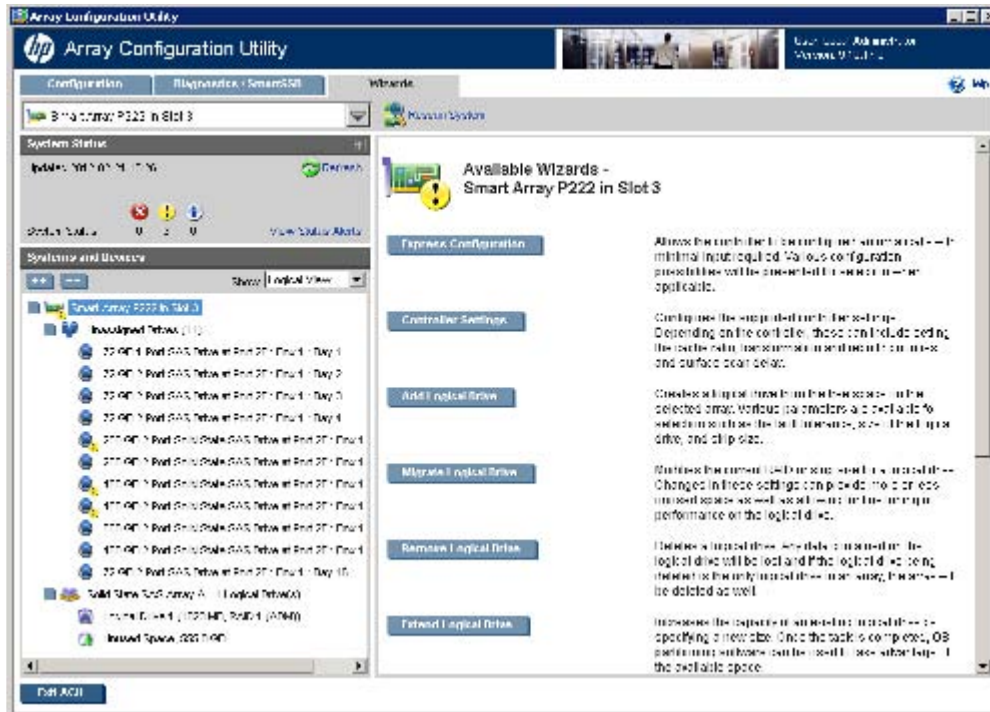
Array Configuration Utility

Array Configuration Utility

Configuration | Diagnostics / SmartSSD | Wizards

Smart Array P222 in Slot 3

Rescan System

System Status

Updated: 2012-02-21 17:36

Refresh

Status Totals 0 2 0

View Status Alerts

Systems and Devices

++ --

Show Logical View

Smart Array P222 in Slot 3

Unassigned Drives (11)

72 GB 2 Port SAS Drive at Port 2I : Box 1 : Bay 1

72 GB 2 Port SAS Drive at Port 2I : Box 1 : Bay 2

72 GB 2 Port SAS Drive at Port 2I : Box 1 : Bay 3

72 GB 2 Port SAS Drive at Port 2I : Box 1 : Bay 4

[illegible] GB 2 Port Solid State SAS Drive at Port 2I : Box 1

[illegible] GB 2 Port Solid State SAS Drive at Port 2I : Box 1

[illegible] GB 2 Port Solid State SAS Drive at Port 2I : Box 1

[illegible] GB 2 Port Solid State SAS Drive at Port 2I : Box 1

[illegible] GB 2 Port Solid State SAS Drive at Port 2I : Box 1

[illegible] GB 2 Port Solid State SAS Drive at Port 2I : Box 1

72 GB 2 Port SAS Drive at Port 2I : Box 1 : Bay 10

Solid State SAS Array A (1 Logical Drive(s))

Logical Drive 1 ([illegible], RAID 1 (ADM))

Unused Space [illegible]

Available Wizards - Smart Array P222 in Slot 3

Express Configuration

Allows the controller to be configured automatically with minimal input required. Various configuration possibilities will be presented for selection when applicable.

Controller Settings

Configures the supported controller settings. Depending on the controller, these can include setting the cache ratio, transformation and rebuild priorities and surface scan delay.

Add Logical Drive

Creates a logical drive from the free space on the selected array. Various parameters are available for selection such as the fault tolerance, size of the logical drive, and strip size.

Migrate Logical Drive

Modifies the current RAID or strip size of a logical drive. Changes in these settings can provide more or less unused space as well as affecting the fault tolerance and performance on the logical drive.

Remove Logical Drive

Deletes a logical drive. Any data contained on the logical drive will be lost and if the logical drive being deleted is the only logical drive on an array, the array will be deleted as well.

Extend Logical Drive

Increases the capacity of a selected logical drive by specifying a new size. Once the task is completed, OS partitioning software can be used to take advantage of the available space.

Exit ACU